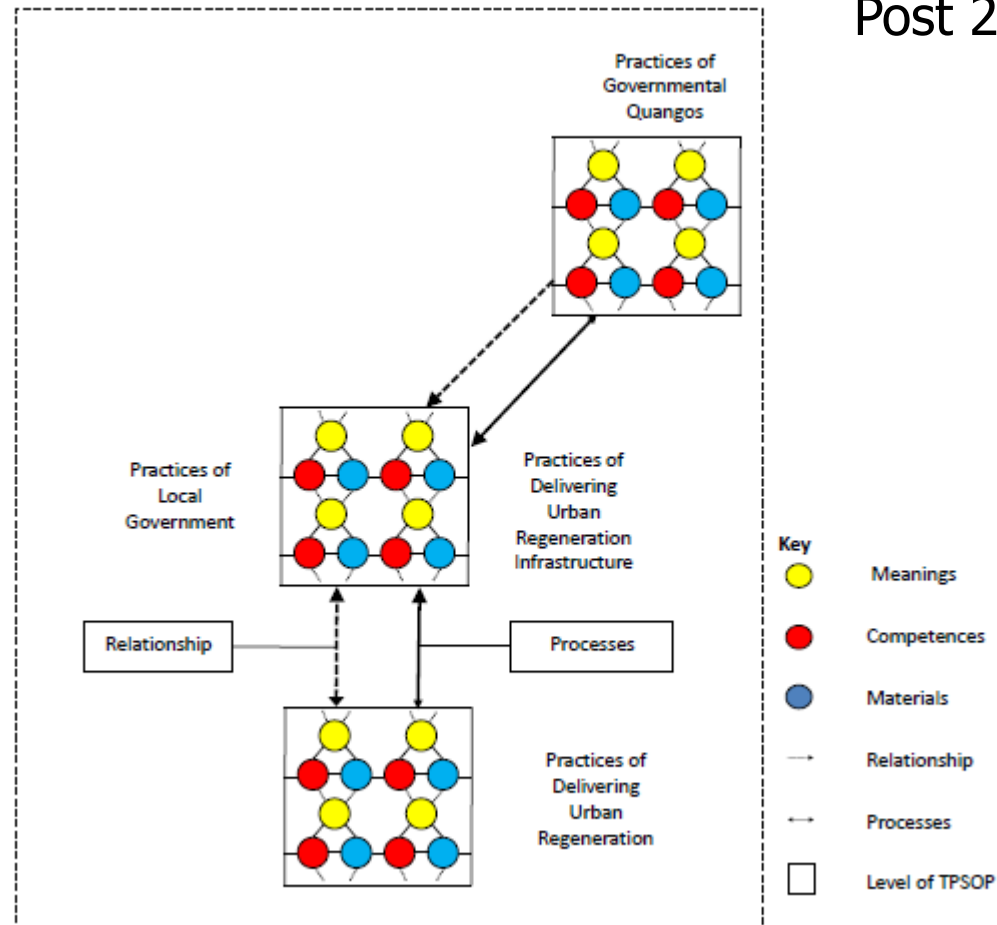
Post 2

Practices of Governmental Quangos

Practices of Local Government

Practices of Delivering Urban Regeneration Infrastructure

Relationship

Processes

Practices of Delivering Urban Regeneration

Key

Meanings

Competences

Materials

Relationship

Processes

Level of TPSOP